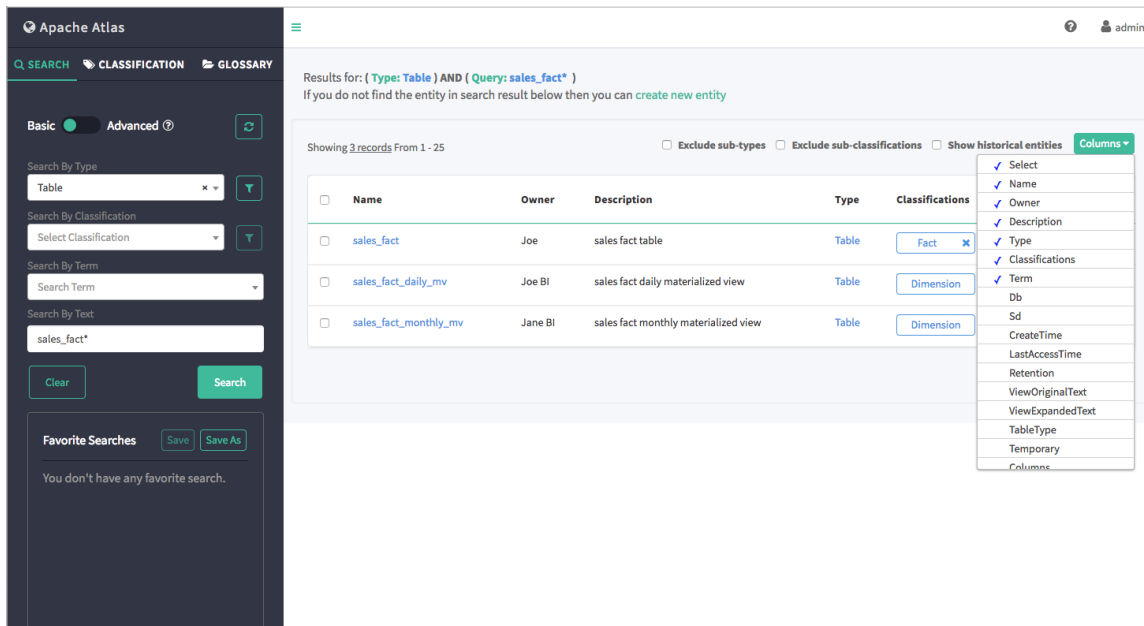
Apache Atlas

SEARCH CLASSIFICATION GLOSSARY

Basic Advanced

Search By Type
Table

Search By Classification
Select Classification

Search By Term
Search Term

Search By Text
sales_fact*

Clear Search

Favorite Searches Save Save As

You don't have any favorite search.

admin

Results for: ( Type: Table ) AND ( Query: sales_fact* )
If you do not find the entity in search result below then you can create new entity

Showing 3 records From 1 - 25

Exclude sub-types Exclude sub-classifications Show historical entities Columns

| | Name | Owner | Description | Type | Classifications |
|---|---|---|---|---|---|
| | sales_fact | Joe | sales fact table | Table | Fact |
| | sales_fact_daily_mv | Joe BI | sales fact daily materialized view | Table | Dimension |
| | sales_fact_monthly_mv | Jane BI | sales fact monthly materialized view | Table | Dimension |

✓ Select
✓ Name
✓ Owner
✓ Description
✓ Type
✓ Classifications
✓ Term
Db
Sd
CreateTime
LastAccessTime
Retention
ViewOriginalText
ViewExpandedText
TableType
Temporary
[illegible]